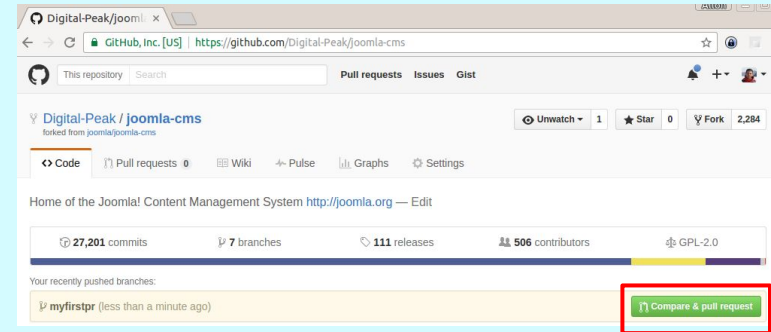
Digital-Peak/jooml ×

Allon

GitHub, Inc. [US] | https://github.com/Digital-Peak/joomla-cms

This repository Search

Pull requests Issues Gist

Digital-Peak / joomla-cms
forked from joomla/joomla-cms

Unwatch 1 Star 0 Fork 2,284

Code Pull requests 0 Wiki Pulse Graphs Settings

Home of the Joomla! Content Management System http://joomla.org — Edit

27,201 commits 7 branches 111 releases 506 contributors GPL-2.0

Your recently pushed branches:

myfirstpr (less than a minute ago)

Compare & pull request